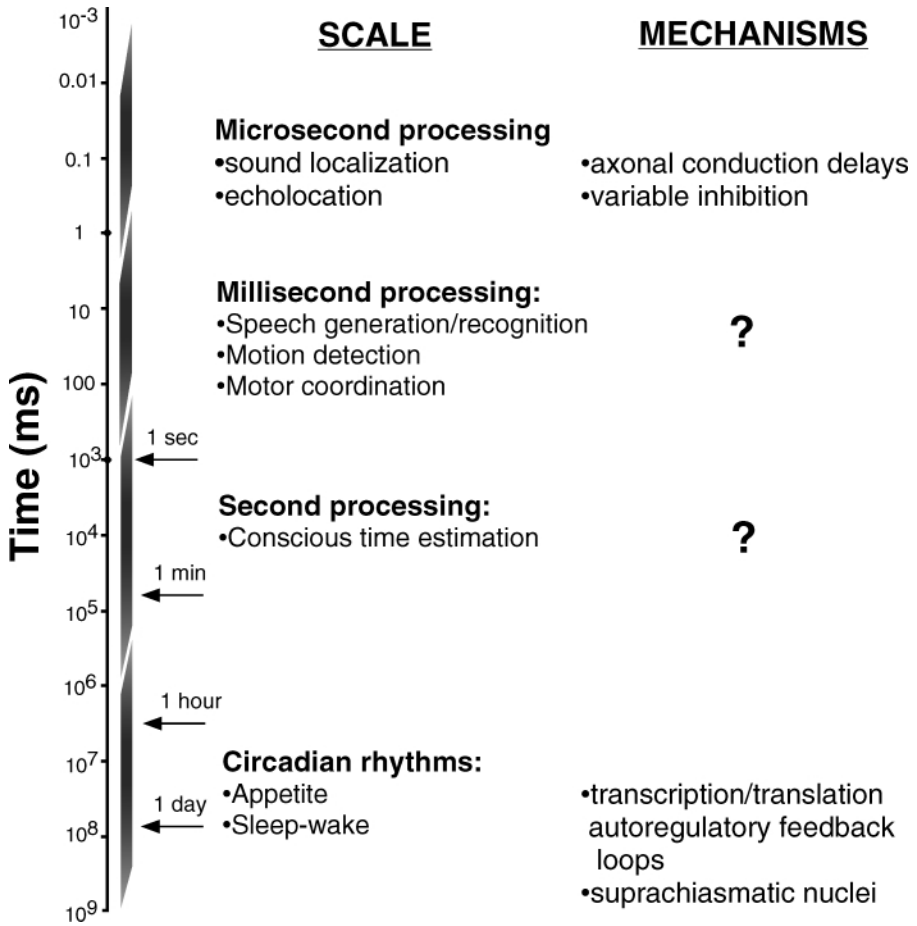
$10^{-3}$
0.01
0.1
1
10
100
$10^3$
$10^4$
$10^5$
$10^6$
$10^7$
$10^8$
$10^9$

Time (ms)

1 sec
1 min
1 hour
1 day

SCALE

MECHANISMS

Microsecond processing
•sound localization
•echolocation

•axonal conduction delays
•variable inhibition

Millisecond processing:
•Speech generation/recognition
•Motion detection
•Motor coordination

?

Second processing:
•Conscious time estimation

?

Circadian rhythms:
•Appetite
•Sleep-wake

•transcription/translation autoregulatory feedback loops
•suprachiasmatic nuclei